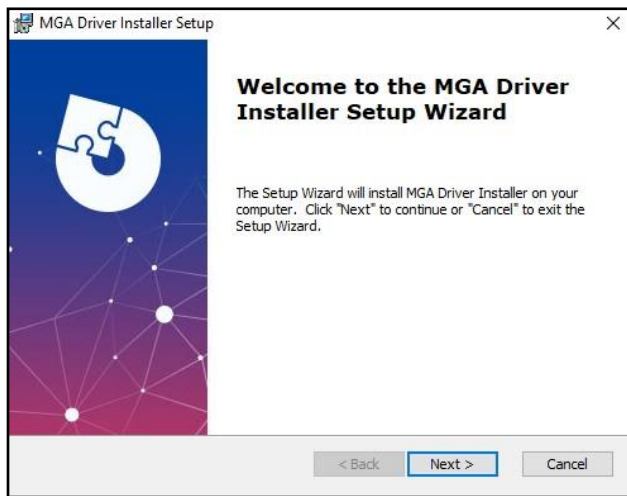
MGA Driver Installer Setup

×

Welcome to the MGA Driver Installer Setup Wizard

The Setup Wizard will install MGA Driver Installer on your computer. Click "Next" to continue or "Cancel" to exit the Setup Wizard.

< Back

Next >

Cancel